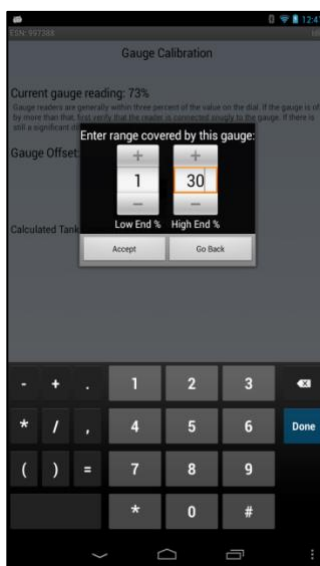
12:4
ESN: 997388

Gauge Calibration

Current gauge reading: 73%

Gauge readers are generally within three percent of the value on the dial. If the gauge is of by more than that, first verify that the reader is connected snugly to the gauge. If there is still a significant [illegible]

Gauge Offset:

Calculated Tank

Enter range covered by this gauge:

+ +
1 30
— —
Low End % High End %

Accept Go Back

- + . 1 2 3
* / , 4 5 6 Done
( ) = 7 8 9
* 0 #